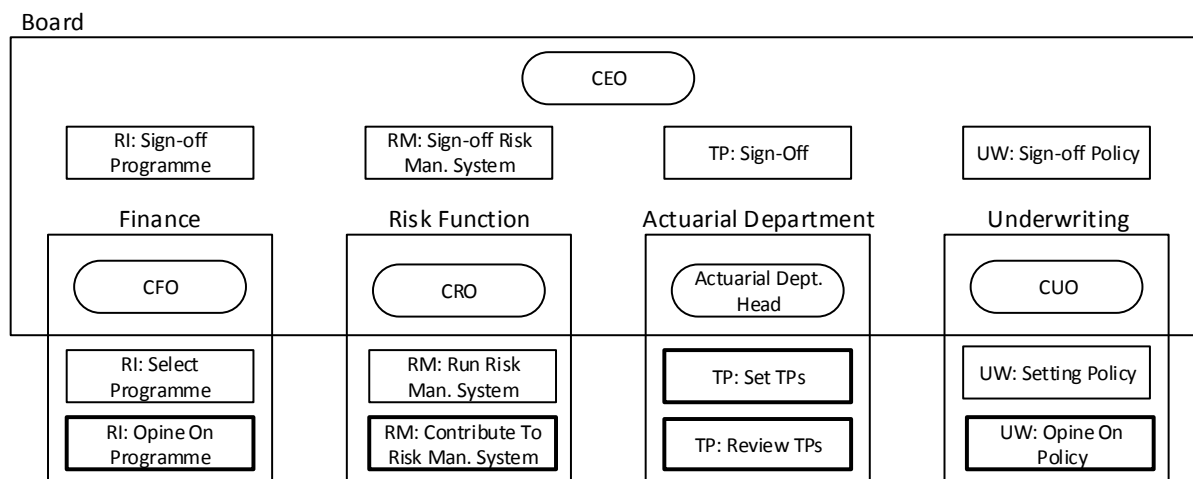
Board

CEO

RI: Sign-off Programme

RM: Sign-off Risk Man. System

TP: Sign-Off

UW: Sign-off Policy

Finance

CFO

RI: Select Programme

RI: Opine On Programme

Risk Function

CRO

RM: Run Risk Man. System

RM: Contribute To Risk Man. System

Actuarial Department

Actuarial Dept. Head

TP: Set TPs

TP: Review TPs

Underwriting

CUO

UW: Setting Policy

UW: Opine On Policy